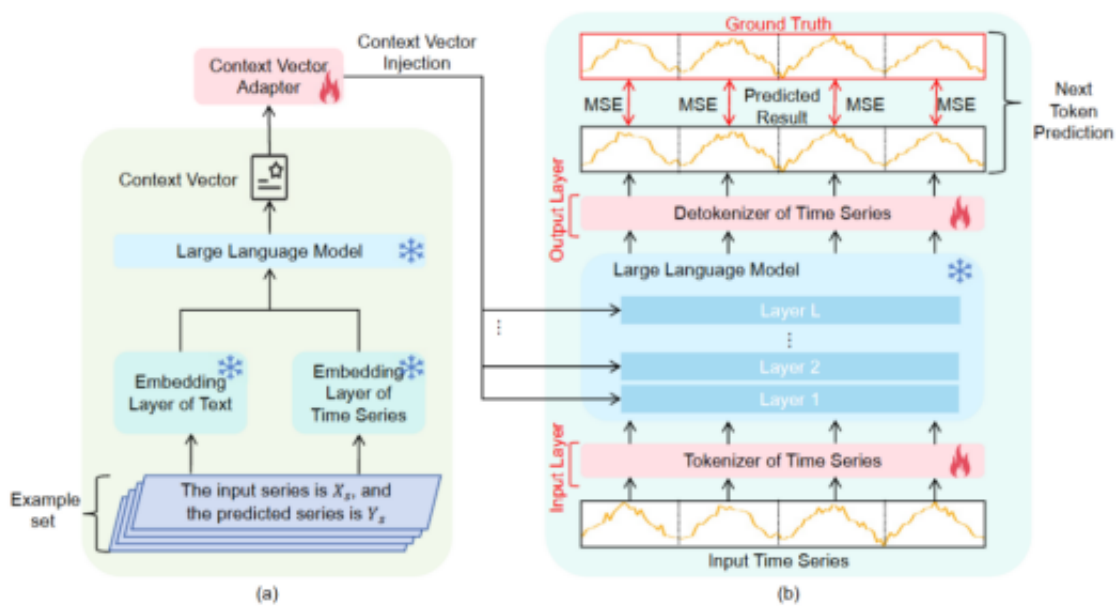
Context Vector Adapter

Context Vector Injection

Context Vector

Large Language Model

Embedding Layer of Text

Embedding Layer of Time Series

Example set

The input series is $X_s$, and the predicted series is $Y_s$

(a)

Ground Truth

MSE

MSE

Predicted Result

MSE

MSE

Next Token Prediction

Output Layer

Detokenizer of Time Series

Large Language Model

Layer L

⋮

⋮

Layer 2

Layer 1

Input Layer

Tokenizer of Time Series

Input Time Series

(b)